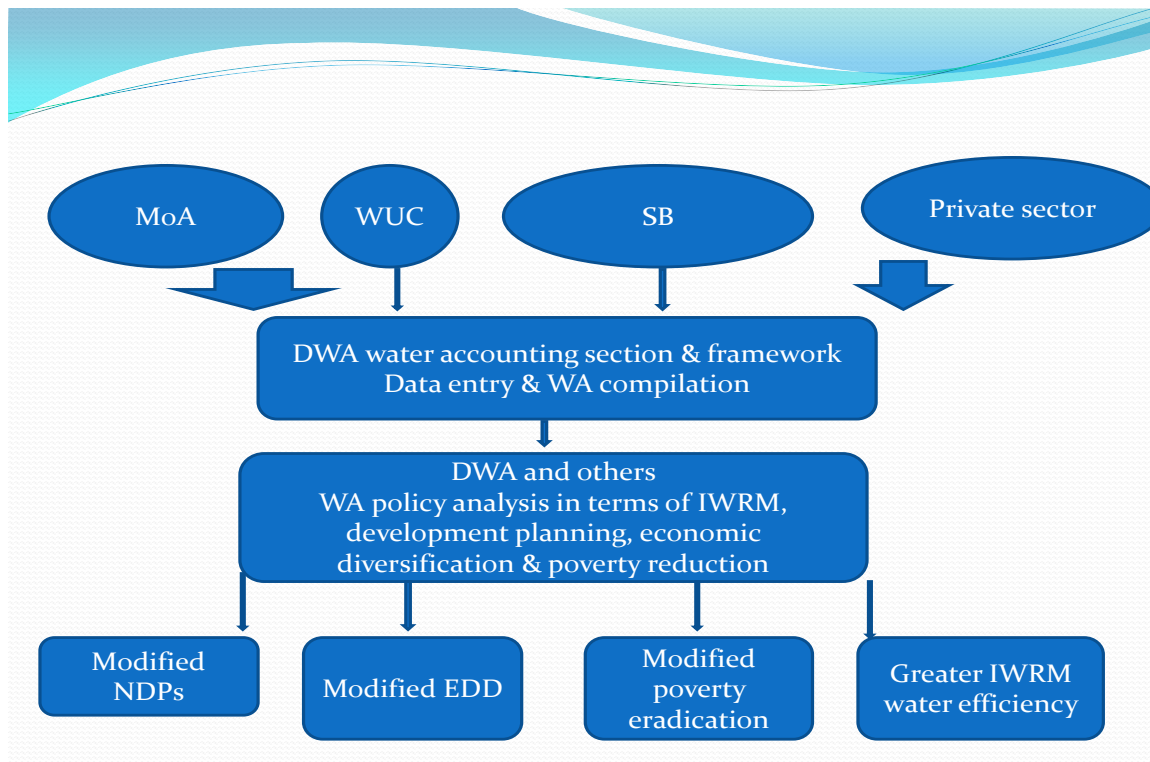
MoA

WUC

SB

Private sector

DWA water accounting section & framework
Data entry & WA compilation

DWA and others
WA policy analysis in terms of IWRM, development planning, economic diversification & poverty reduction

Modified NDPs

Modified EDD

Modified poverty eradication

Greater IWRM water efficiency